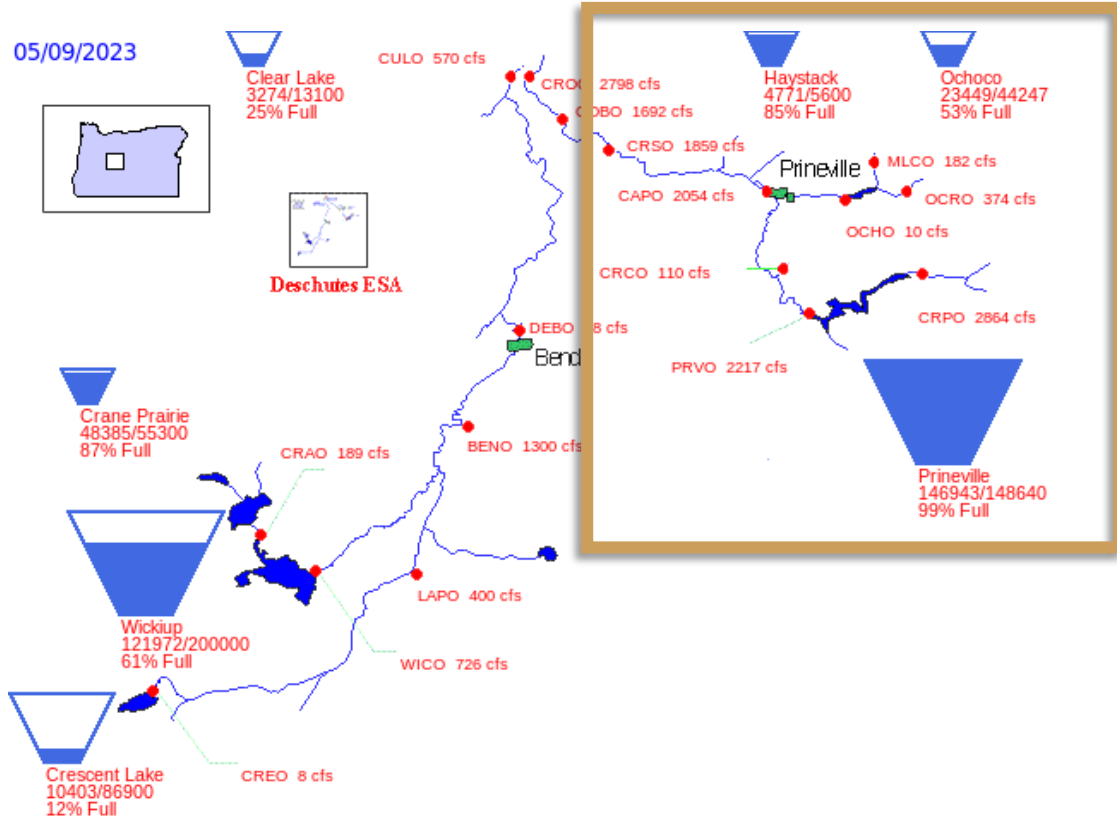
05/09/2023

Clear Lake
3274/13100
25% Full

CULO 570 cfs

CRO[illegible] 2798 cfs

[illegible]OBO 1692 cfs

Deschutes ESA

Haystack
4771/5600
85% Full

Ochoco
23449/44247
53% Full

CRSO 1859 cfs

Prineville

MLCO 182 cfs

CAPO 2054 cfs

OCRO 374 cfs

OCHO 10 cfs

CRCO 110 cfs

CRPO 2864 cfs

PRVO 2217 cfs

DEBO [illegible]8 cfs

Bend

Crane Prairie
48385/55300
87% Full

CRAO 189 cfs

BENO 1300 cfs

Prineville
146943/148640
99% Full

Wickiup
121972/200000
61% Full

LAPO 400 cfs

WICO 726 cfs

Crescent Lake
10403/86900
12% Full

CREO 8 cfs